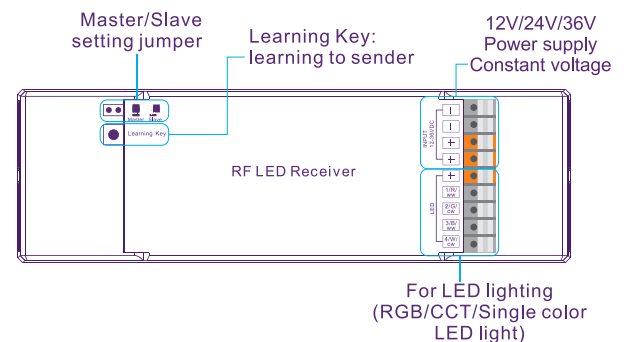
Master/Slave setting jumper

Learning Key: learning to sender

12V/24V/36V Power supply Constant voltage

Master Slave

Learning Key

RF LED Receiver

INPUT 12-36VDC

−
−
+
+

LED

+
1/R/ww
2/G/cw
3/B/ww
4/W/cw

For LED lighting (RGB/CCT/Single color LED light)